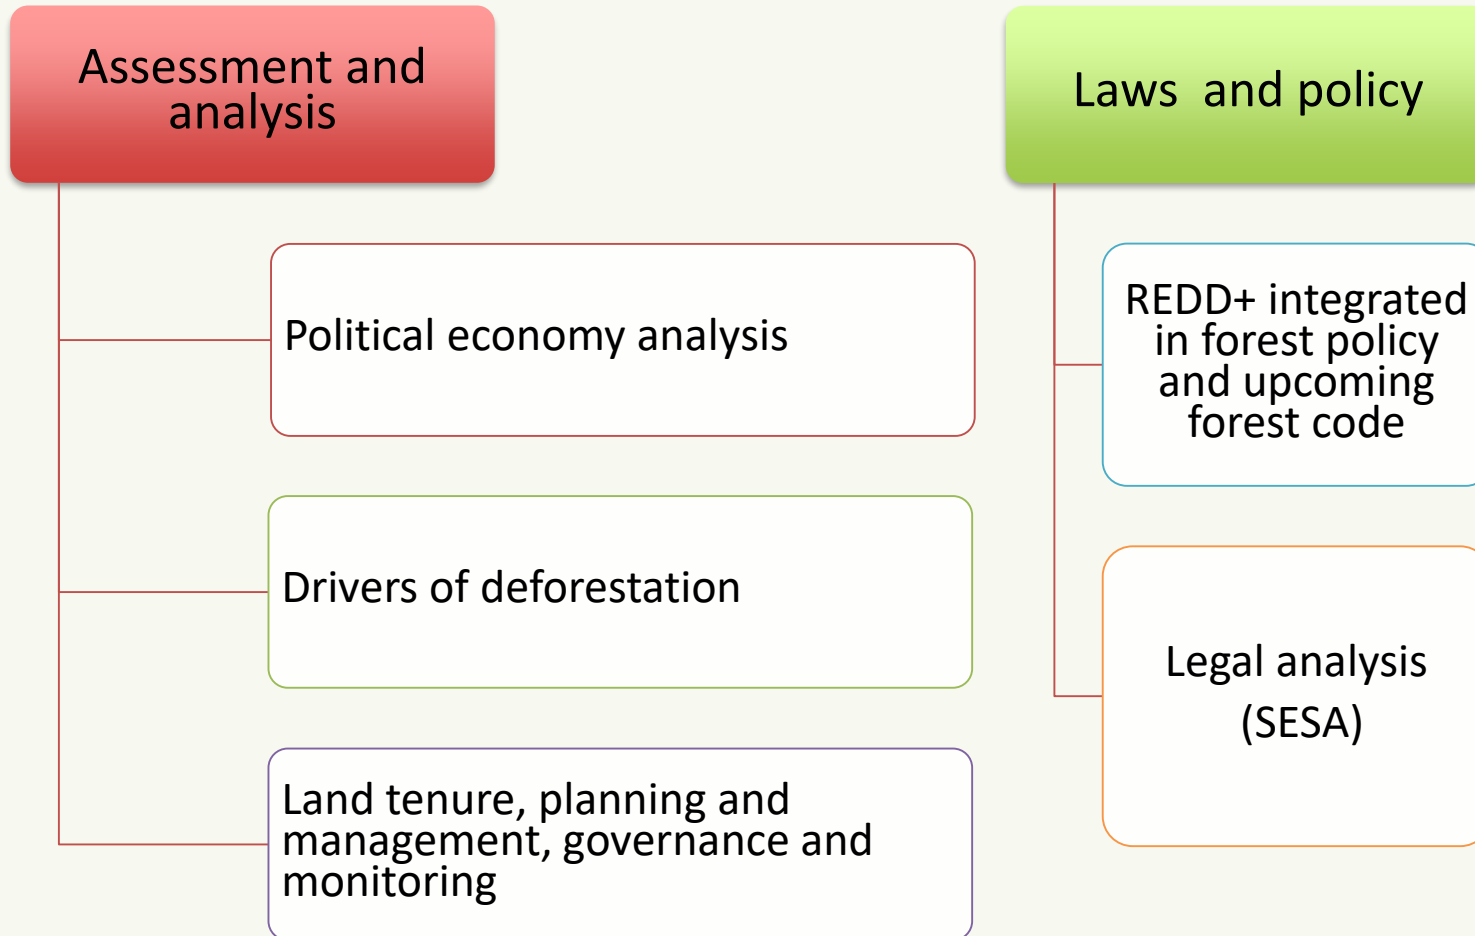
Assessment and analysis

Political economy analysis

Drivers of deforestation

Land tenure, planning and management, governance and monitoring

Laws  and policy

REDD+ integrated in forest policy and upcoming forest code

Legal analysis (SESA)